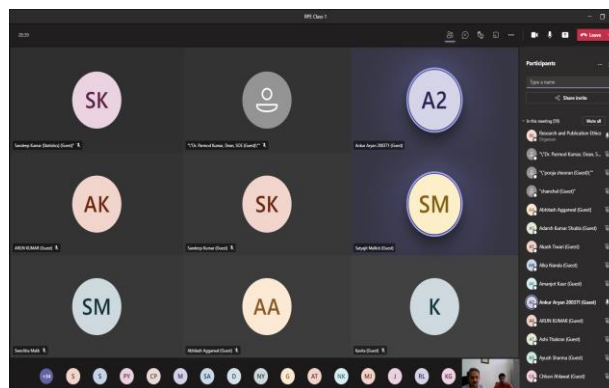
RPE Class 1

25:55

Leave

Participants

Type a name

Share invite

In this meeting (59) Mute all

Research and Publication Ethics
Organiser

"\"Dr. Parmod Kumar, Dean, S...

"\"pooja sheoran (Guest)\""

"shanshal (Guest)"

Abhilash Aggarwal (Guest)

Adarsh Kumar Shukla (Guest)

Akash Tiwari (Guest)

Alka Nanda (Guest)

Amanjot Kaur (Guest)

Ankur Aryan 200371 (Guest)

ARUN KUMAR (Guest)

Ashi Thakran (Guest)

Ayush Sharma (Guest)

Chiran Ahlawat (Guest)

SK
Sandeep Kumar (Statistics) (Guest)

"\"Dr. Parmod Kumar, Dean, SCS (Guest)\""

A2
Ankur Aryan 200371 (Guest)

AK
ARUN KUMAR (Guest)

SK
Sandeep Kumar (Guest)

SM
Satyajit Malhot (Guest)

SM
Sanchita Malik

AA
Abhilash Aggarwal (Guest)

K
Kavita (Guest)

+54 S S PY CP M SA D NY G AT NK MJ J RL KG